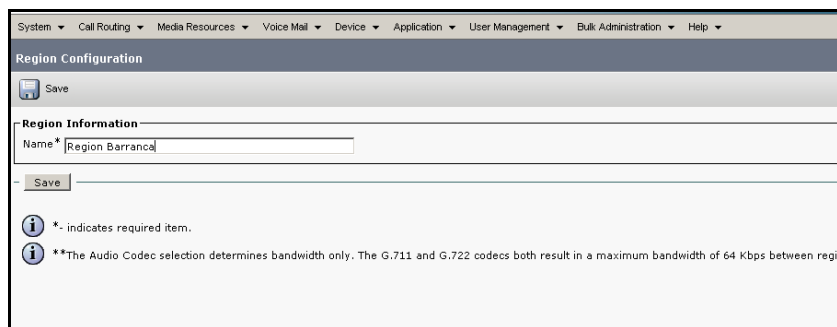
System ▾ Call Routing ▾ Media Resources ▾ Voice Mail ▾ Device ▾ Application ▾ User Management ▾ Bulk Administration ▾ Help ▾

Region Configuration

Save

Region Information

Name* Region Barranca

Save

*- indicates required item.

**The Audio Codec selection determines bandwidth only. The G.711 and G.722 codecs both result in a maximum bandwidth of 64 Kbps between regi